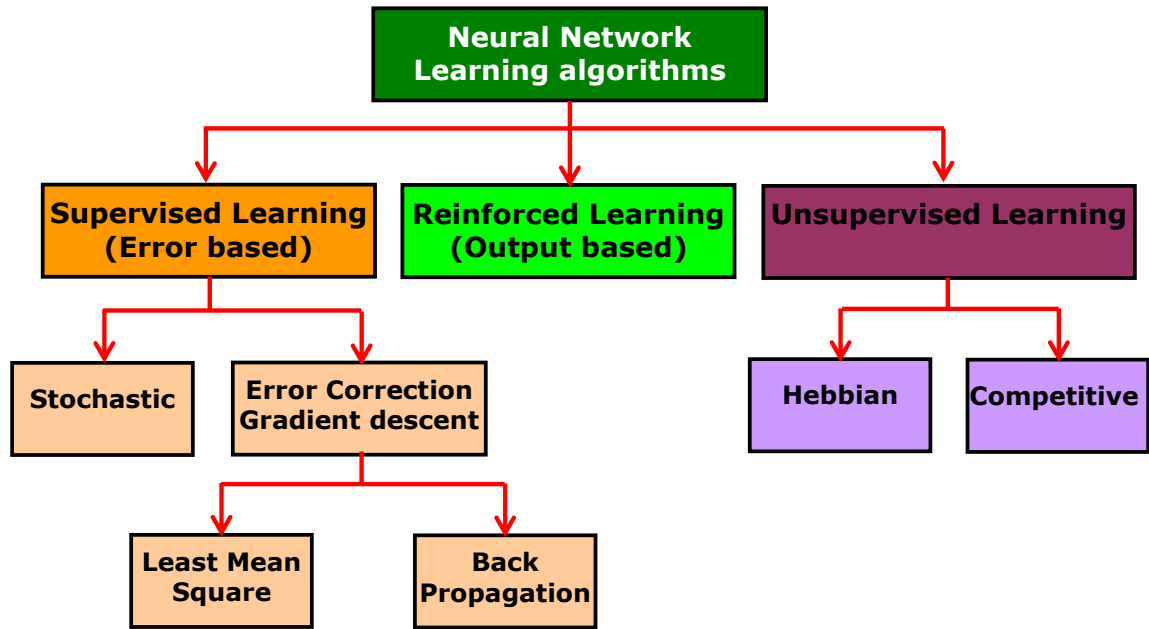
Neural Network
Learning algorithms

Supervised Learning
(Error based)

Reinforced Learning
(Output based)

Unsupervised Learning

Stochastic

Error Correction
Gradient descent

Hebbian

Competitive

Least Mean
Square

Back
Propagation